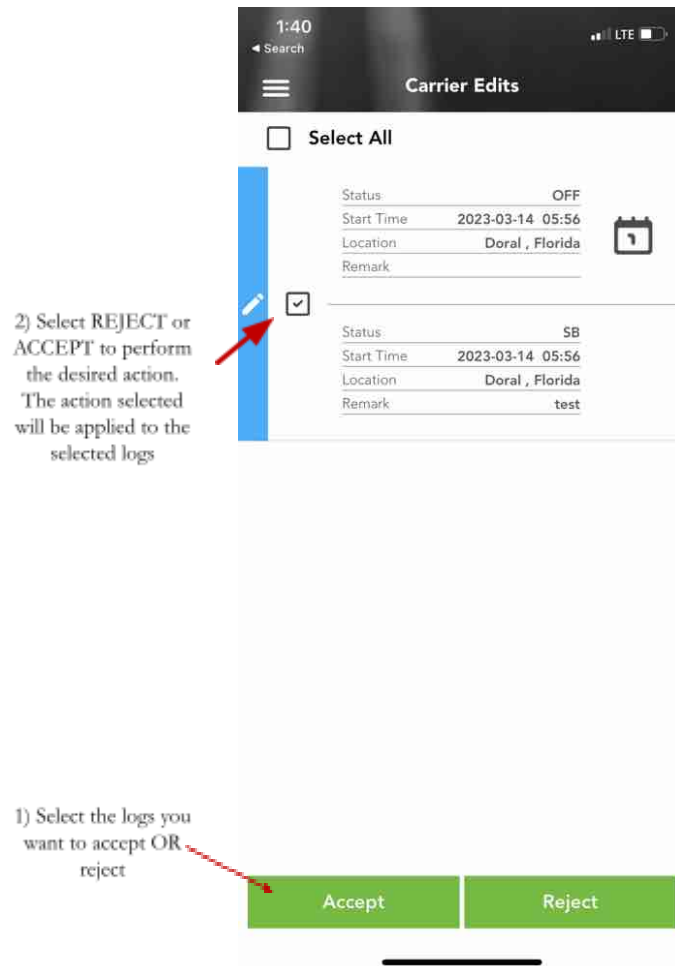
1:40
◂ Search
LTE

Carrier Edits

Select All

| Status | OFF |
|---|---|
| Start Time | 2023-03-14 05:56 |
| Location | Doral , Florida |
| Remark | |

| Status | SB |
|---|---|
| Start Time | 2023-03-14 05:56 |
| Location | Doral , Florida |
| Remark | test |

2) Select REJECT or ACCEPT to perform the desired action. The action selected will be applied to the selected logs

1) Select the logs you want to accept OR reject

Accept

Reject